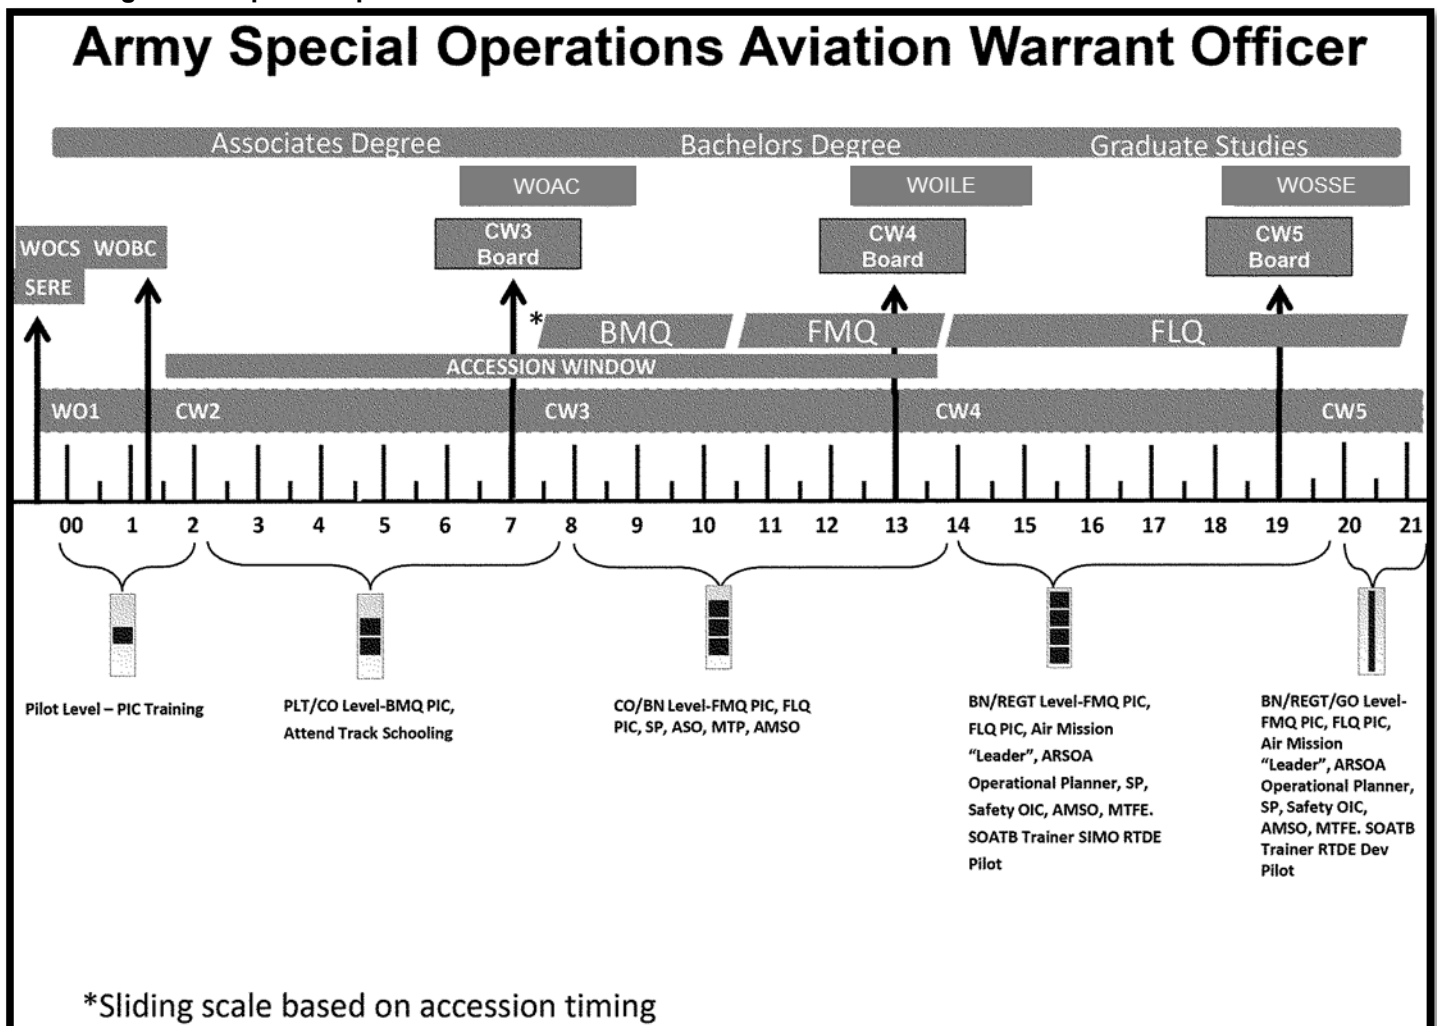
Army Special Operations Aviation Warrant Officer

Associates Degree Bachelors Degree Graduate Studies

WOAC WOILE WOSSE

WOCS WOBC

SERE

CW3 Board

CW4 Board

CW5 Board

*

BMQ FMQ FLQ

ACCESSION WINDOW

WO1 CW2 CW3 CW4 CW5

00 1 2 3 4 5 6 7 8 9 10 11 12 13 14 15 16 17 18 19 20 21

Pilot Level – PIC Training

PLT/CO Level-BMQ PIC, Attend Track Schooling

CO/BN Level-FMQ PIC, FLQ PIC, SP, ASO, MTP, AMSO

BN/REGT Level-FMQ PIC, FLQ PIC, Air Mission "Leader", ARSOA Operational Planner, SP, Safety OIC, AMSO, MTFE. SOATB Trainer SIMO RTDE Pilot

BN/REGT/GO Level-FMQ PIC, FLQ PIC, Air Mission "Leader", ARSOA Operational Planner, SP, Safety OIC, AMSO, MTFE. SOATB Trainer RTDE Dev Pilot

*Sliding scale based on accession timing